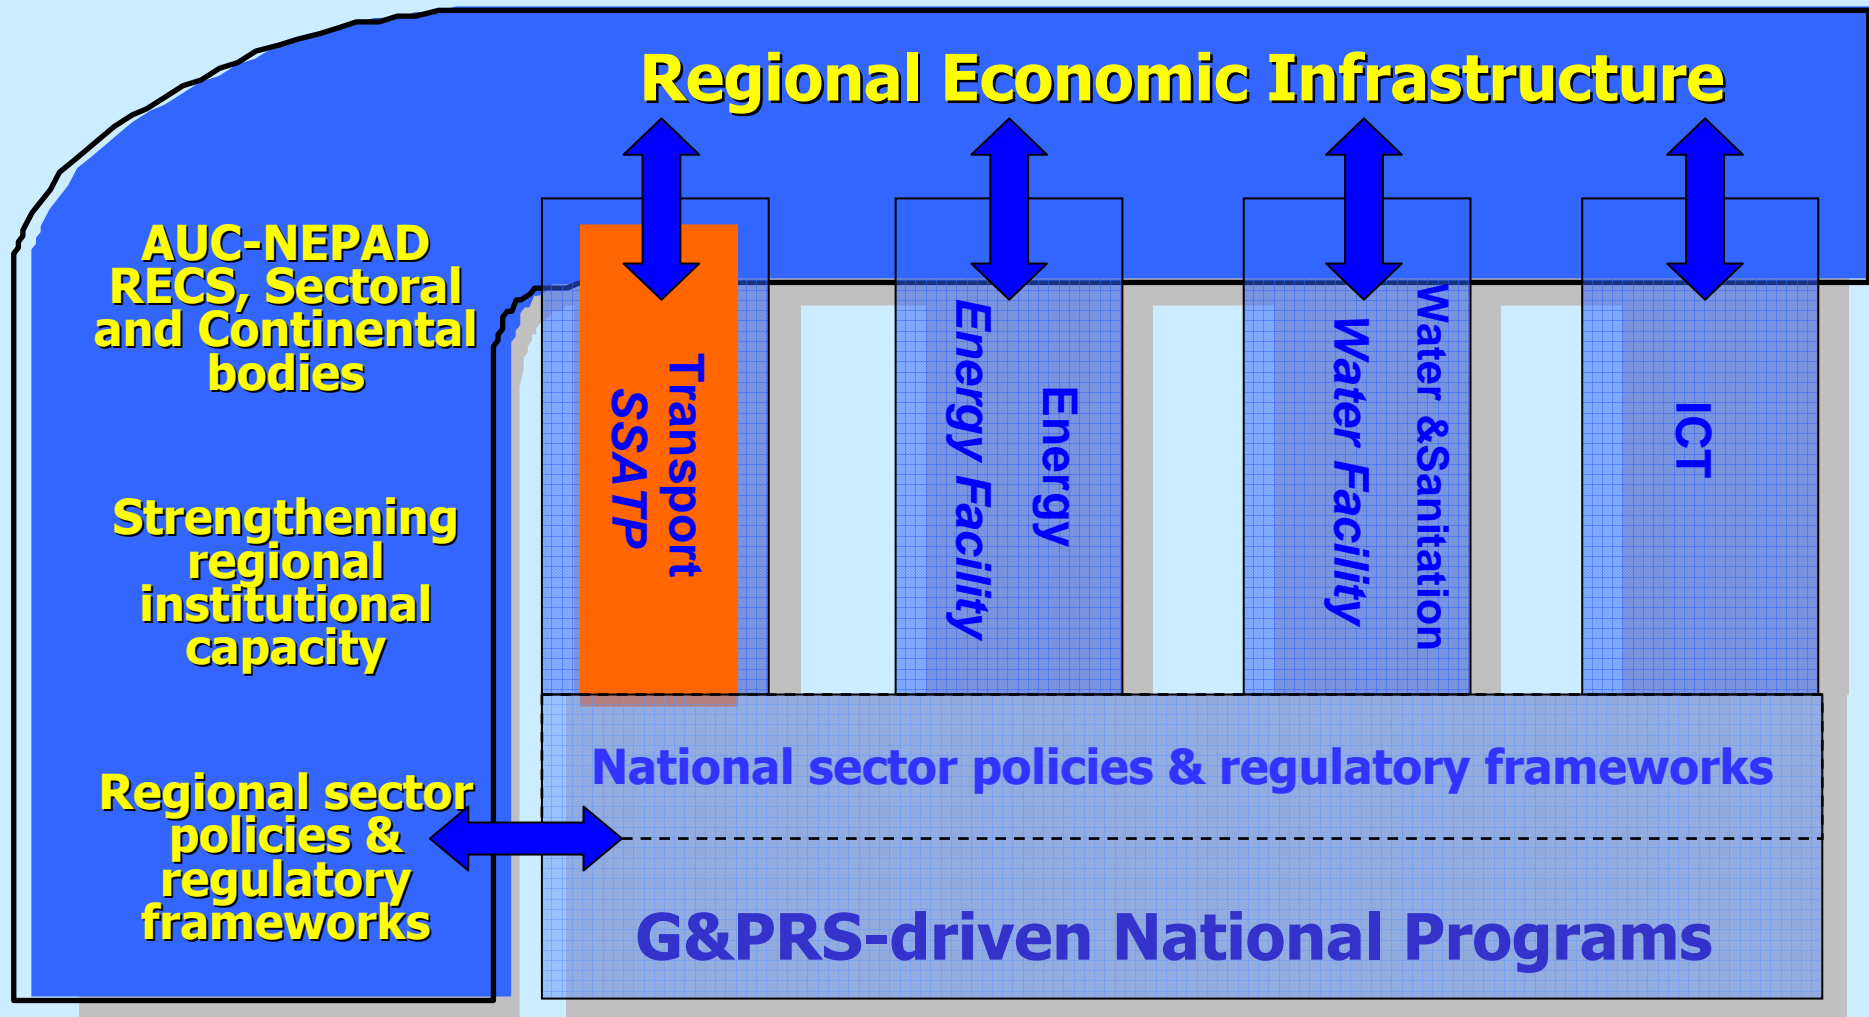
Regional Economic Infrastructure

AUC-NEPAD RECS, Sectoral and Continental bodies

Strengthening regional institutional capacity

Regional sector policies & regulatory frameworks

Transport
SSATP

Energy
Energy Facility

Water &Sanitation
Water Facility

ICT

National sector policies & regulatory frameworks

G&PRS-driven National Programs